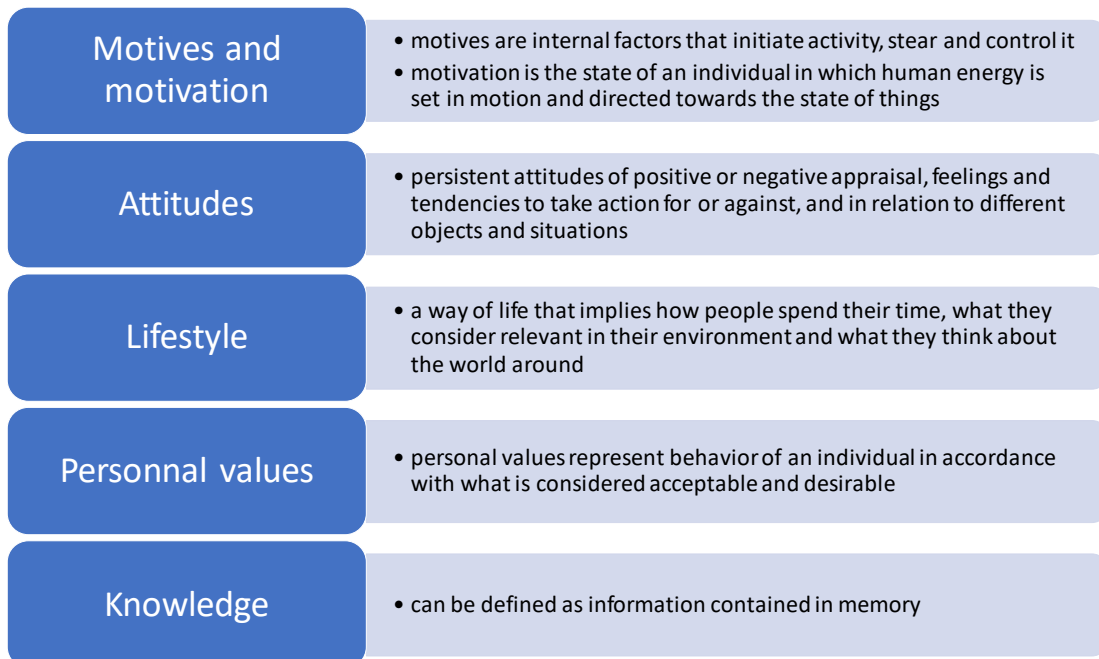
Motives and motivation

• motives are internal factors that initiate activity, stear and control it
• motivation is the state of an individual in which human energy is set in motion and directed towards the state of things

Attitudes

• persistent attitudes of positive or negative appraisal, feelings and tendencies to take action for or against, and in relation to different objects and situations

Lifestyle

• a way of life that implies how people spend their time, what they consider relevant in their environment and what they think about the world around

Personal values

• personal values represent behavior of an individual in accordance with what is considered acceptable and desirable

Knowledge

• can be defined as information contained in memory